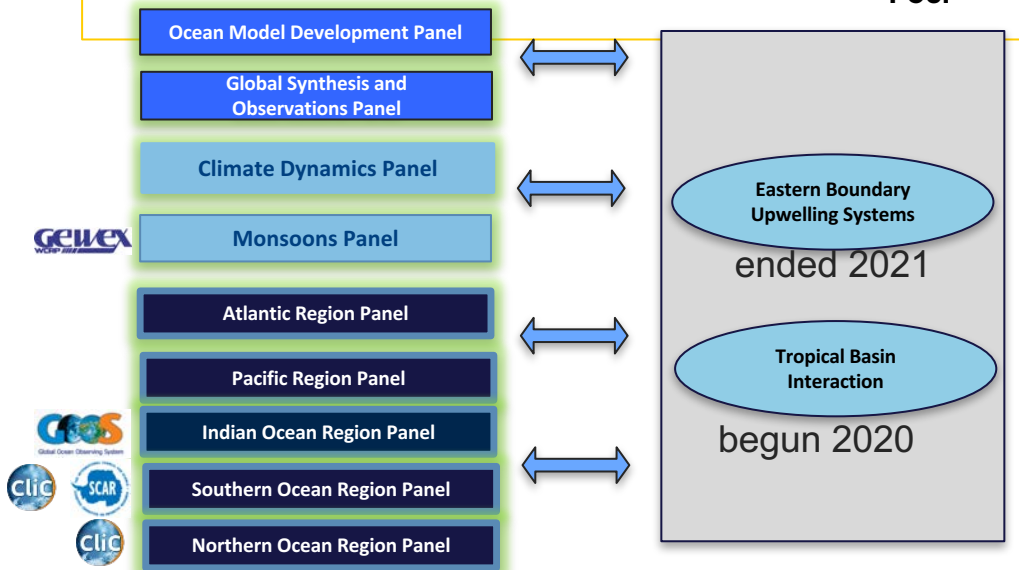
Ocean Model Development Panel

Global Synthesis and Observations Panel

Climate Dynamics Panel

GEWEX WCRP

Monsoons Panel

Atlantic Region Panel

Pacific Region Panel

GOOS Global Ocean Observing System

Indian Ocean Region Panel

CliC SCAR

Southern Ocean Region Panel

CliC

Northern Ocean Region Panel

Eastern Boundary Upwelling Systems

ended 2021

Tropical Basin Interaction

begun 2020